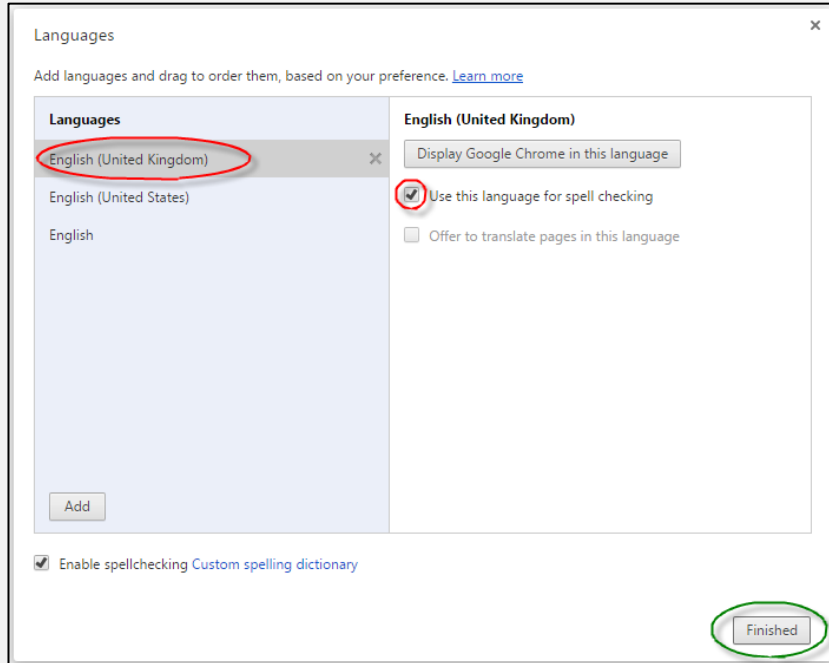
Languages ×

Add languages and drag to order them, based on your preference. Learn more

Languages

English (United Kingdom) ×

English (United States)

English

Add

English (United Kingdom)

Display Google Chrome in this language

Use this language for spell checking

Offer to translate pages in this language

Enable spellchecking Custom spelling dictionary

Finished